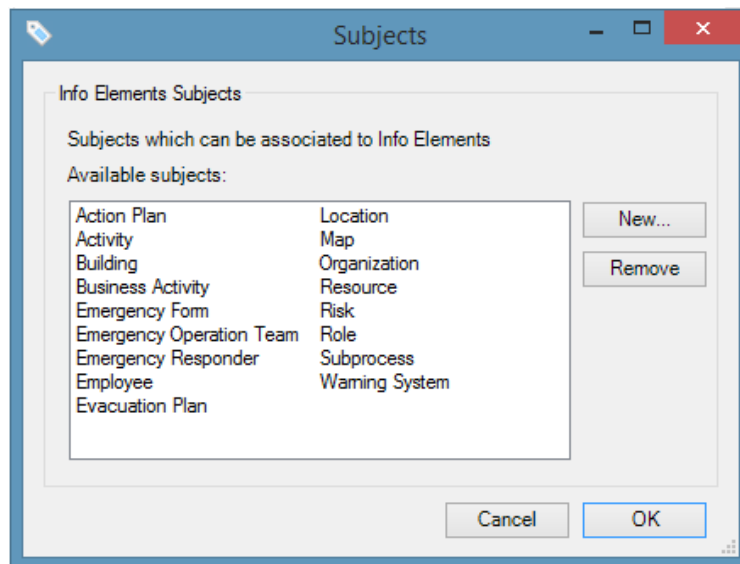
Subjects

Info Elements Subjects

Subjects which can be associated to Info Elements

Available subjects:

Action Plan
Activity
Building
Business Activity
Emergency Form
Emergency Operation Team
Emergency Responder
Employee
Evacuation Plan
Location
Map
Organization
Resource
Risk
Role
Subprocess
Warning System

New...

Remove

Cancel

OK